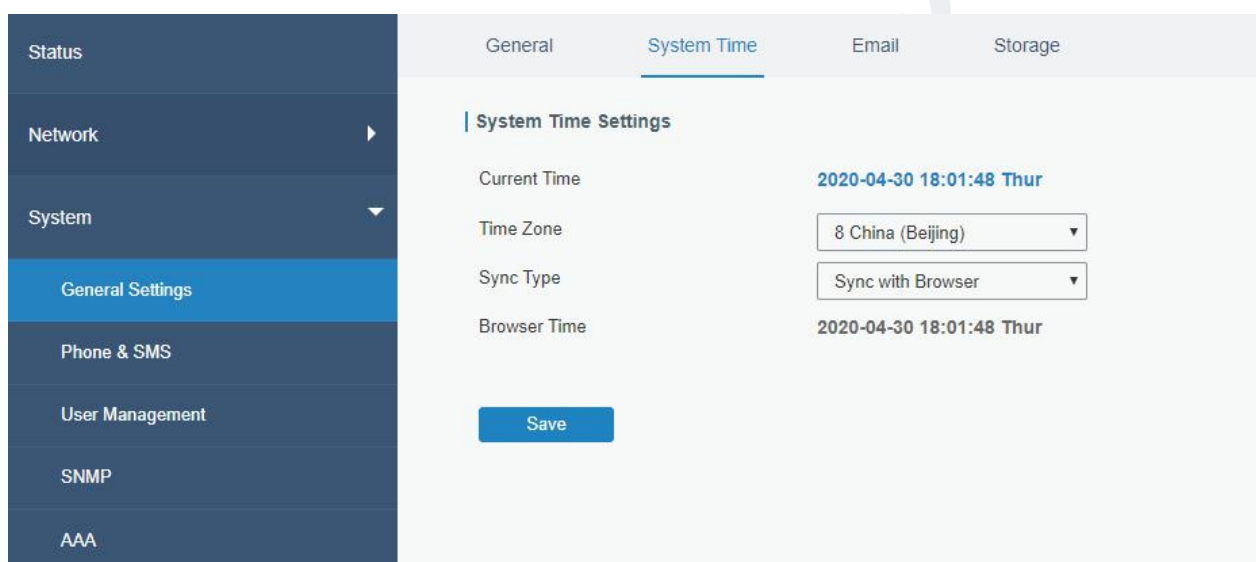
Status

Network

System

General Settings

Phone & SMS

User Management

SNMP

AAA

General System Time Email Storage

System Time Settings

| | |
|---|---|
| Current Time | 2020-04-30 18:01:48 Thur |
| Time Zone | 8 China (Beijing) |
| Sync Type | Sync with Browser |
| Browser Time | 2020-04-30 18:01:48 Thur |

Save